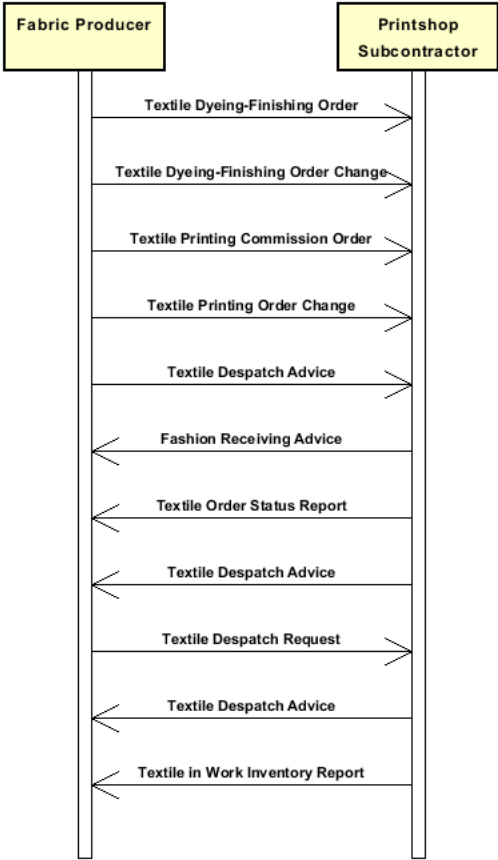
Fabric Producer

Printshop Subcontractor

Textile Dyeing-Finishing Order

Textile Dyeing-Finishing Order Change

Textile Printing Commission Order

Textile Printing Order Change

Textile Despatch Advice

Fashion Receiving Advice

Textile Order Status Report

Textile Despatch Advice

Textile Despatch Request

Textile Despatch Advice

Textile in Work Inventory Report